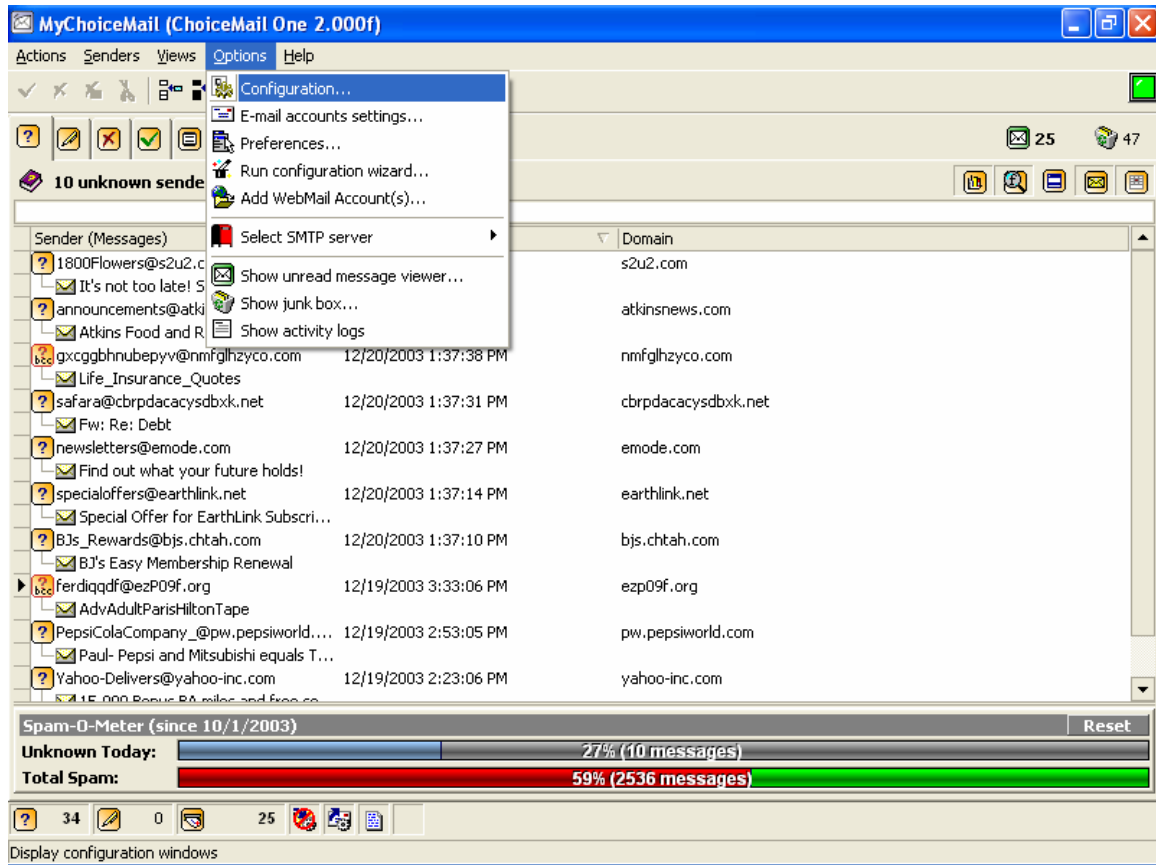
MyChoiceMail (ChoiceMail One 2.000f)

Actions Senders Views Options Help

Configuration...
E-mail accounts settings...
Preferences...
Run configuration wizard...
Add WebMail Account(s)...
Select SMTP server
Show unread message viewer...
Show junk box...
Show activity logs

25 47

10 unknown sende

| Sender (Messages) | | Domain |
|---|---|---|
| 1800Flowers@s2u2.c | | s2u2.com |
| It's not too late! S | | |
| announcements@atki | | atkinsnews.com |
| Atkins Food and R | | |
| gxcggbhnubepyv@nmfglhzyco.com | 12/20/2003 1:37:38 PM | nmfglhzyco.com |
| Life_Insurance_Quotes | | |
| safara@cbrpdacacysdbxk.net | 12/20/2003 1:37:31 PM | cbrpdacacysdbxk.net |
| Fw: Re: Debt | | |
| newsletters@emode.com | 12/20/2003 1:37:27 PM | emode.com |
| Find out what your future holds! | | |
| specialoffers@earthlink.net | 12/20/2003 1:37:14 PM | earthlink.net |
| Special Offer for EarthLink Subscri... | | |
| BJs_Rewards@bjs.chtah.com | 12/20/2003 1:37:10 PM | bjs.chtah.com |
| BJ's Easy Membership Renewal | | |
| ferdiqqdf@ezP09f.org | 12/19/2003 3:33:06 PM | ezp09f.org |
| AdvAdultParisHiltonTape | | |
| PepsiColaCompany_@pw.pepsiworld.... | 12/19/2003 2:53:05 PM | pw.pepsiworld.com |
| Paul- Pepsi and Mitsubishi equals T... | | |
| Yahoo-Delivers@yahoo-inc.com | 12/19/2003 2:23:06 PM | yahoo-inc.com |
| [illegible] | | |

Spam-O-Meter (since 10/1/2003) Reset
Unknown Today: 27% (10 messages)
Total Spam: 59% (2536 messages)

34 0 25

Display configuration windows